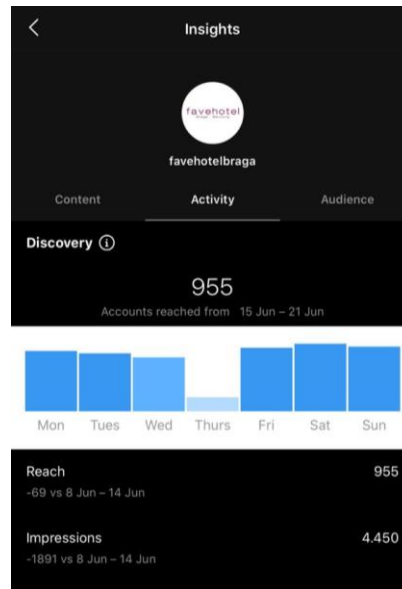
Insights

favehotel

favehotelbraga

Content Activity Audience

Discovery

955
Accounts reached from 15 Jun – 21 Jun

Mon Tues Wed Thurs Fri Sat Sun

Reach 955
-69 vs 8 Jun – 14 Jun

Impressions 4.450
-1891 vs 8 Jun – 14 Jun